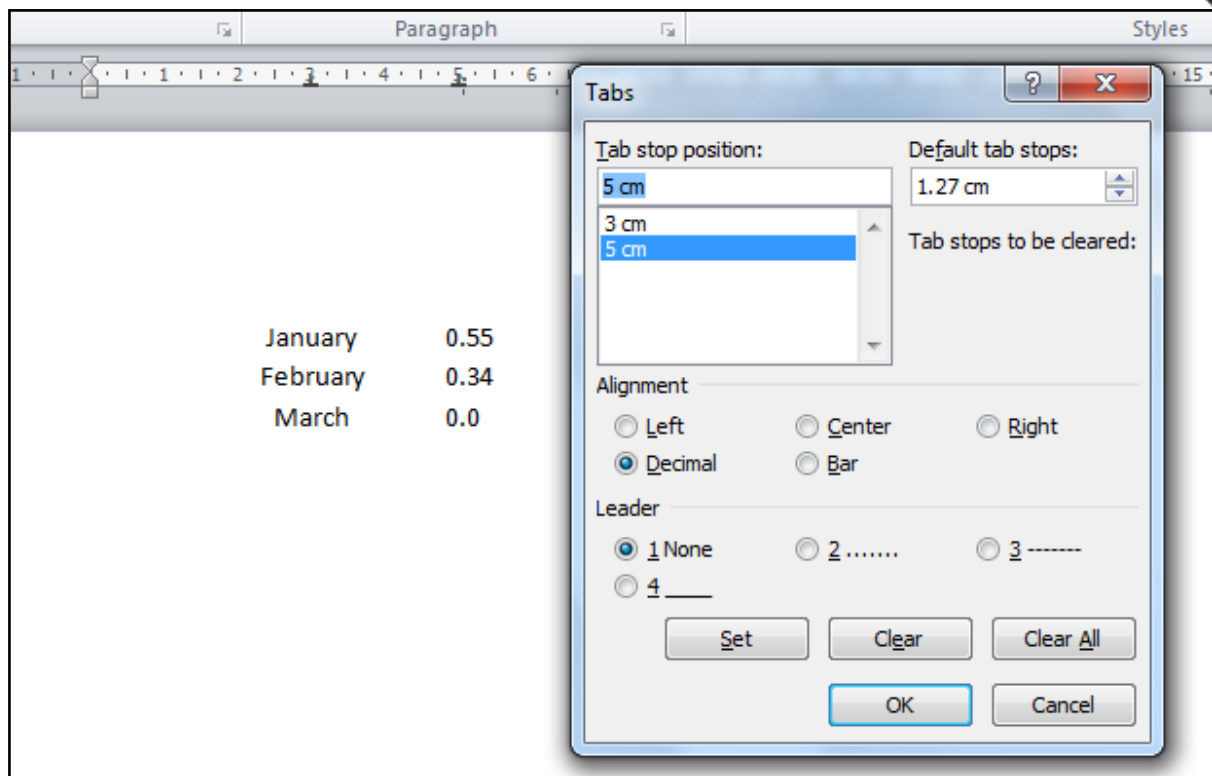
Paragraph

Styles

1 · 1 · 1 · 1 · 2 · 1 · 3 · 1 · 4 · 1 · 5 · 1 · 6 · 15

January 0.55
February 0.34
March 0.0

Tabs

?

X

Tab stop position:

5 cm

3 cm
5 cm

Default tab stops:

1.27 cm

Tab stops to be cleared:

Alignment

Left

Center

Right

Decimal

Bar

Leader

1 None

2 .......

3 -------

4 ____

Set

Clear

Clear All

OK

Cancel